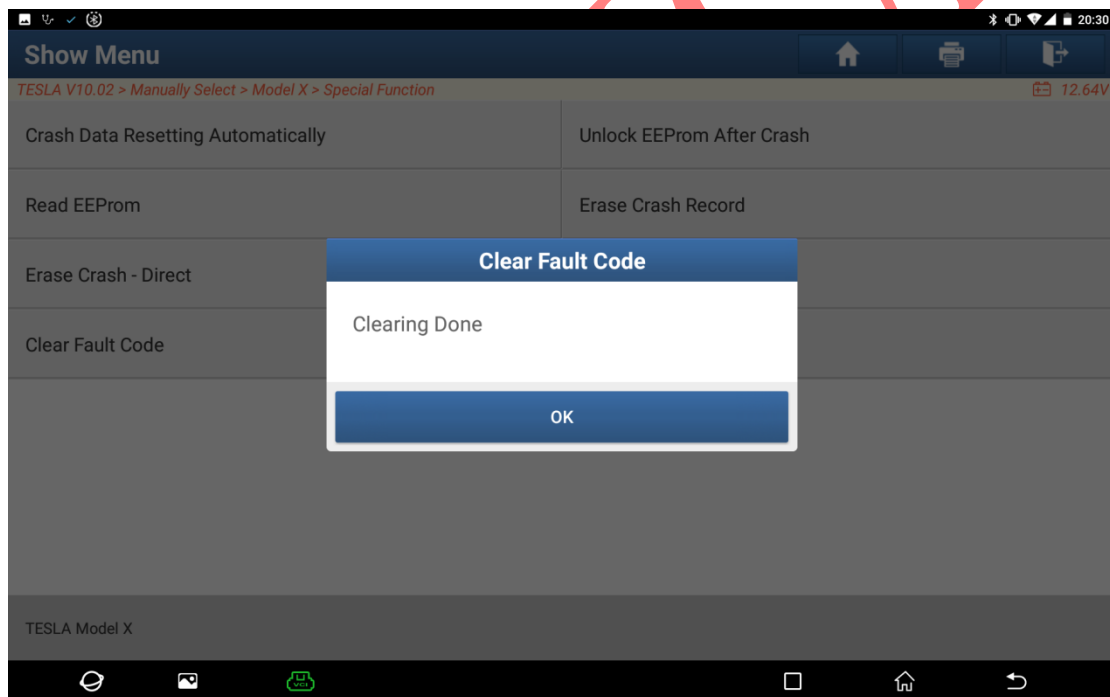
20:30

Show Menu

TESLA V10.02 > Manually Select > Model X > Special Function

12.64V

Crash Data Resetting Automatically

Unlock EEProm After Crash

Read EEProm

Erase Crash Record

Erase Crash - Direct

Clear Fault Code

Clear Fault Code

Clearing Done

OK

TESLA Model X

VCI